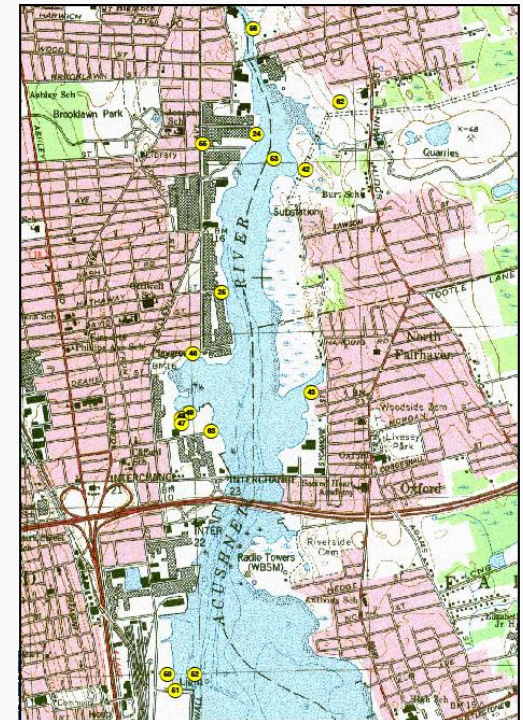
HARWICH
56
Ashley Sch
Brooklawn Park
62
24
66
53
42
Library
Quarries
Bur. Sch
Substation
RIVER
16
35
TOOTLE LANE
North Fairhaven
46
43
49
47
63
Woodside Sch
Livesey Park
INTERCHANGE
INTERCHANGE 23
Oxford
INTER 22
Riverside Cem
Radio Towers (WBSM)
ACUSHNET
64
62
61